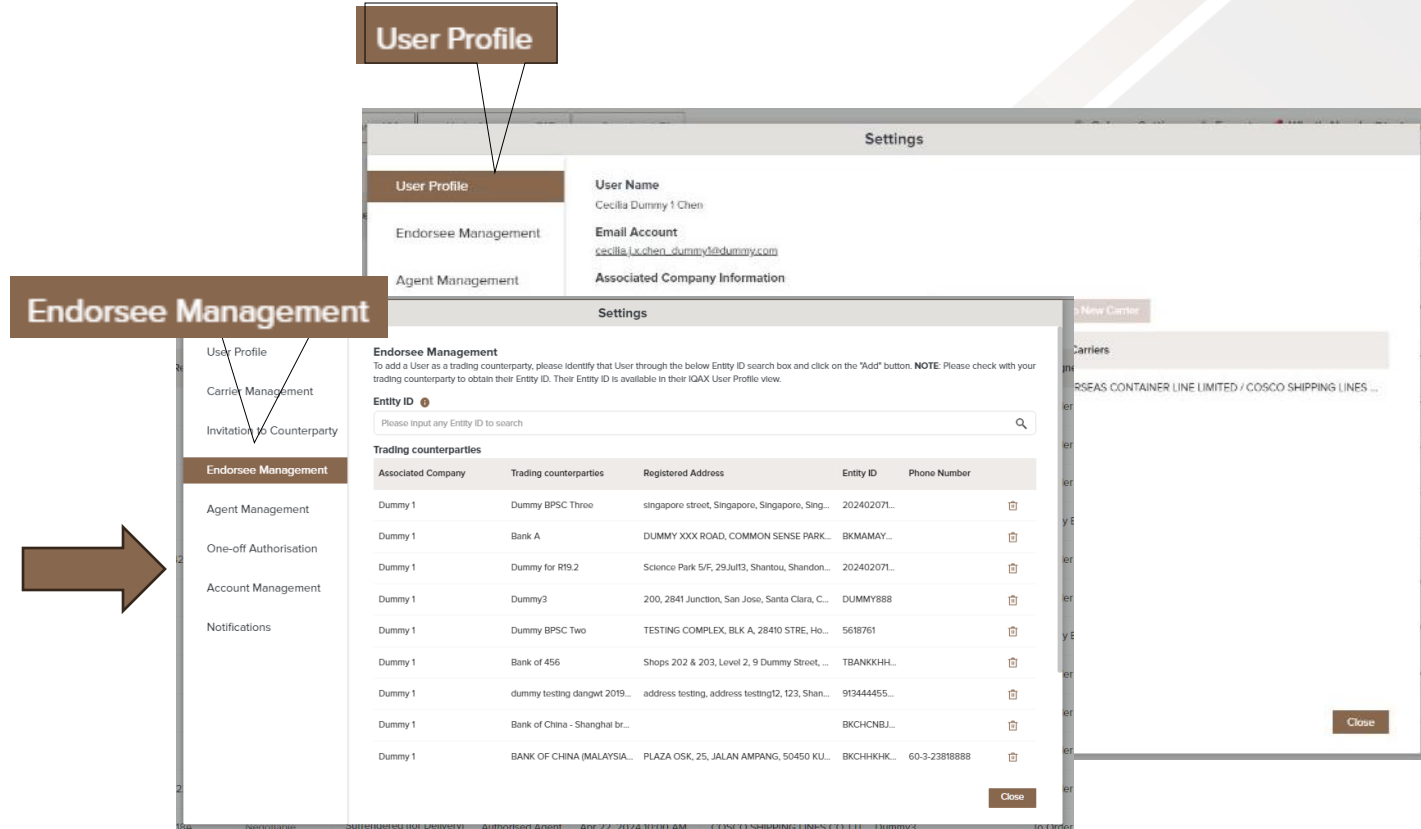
User Profile

Settings

User Profile

Endorsee Management

Agent Management

User Name
Cecilia Dummy 1 Chen

Email Account
cecilia.j.x.chen_dummy1@dummy.com

Associated Company Information

New Carrier

Carriers

RSEAS CONTAINER LINE LIMITED / COSCO SHIPPING LINES ...

Close

Endorsee Management

Settings

User Profile

Carrier Management

Invitation to Counterparty

Endorsee Management

Agent Management

One-off Authorisation

Account Management

Notifications

Endorsee Management
To add a User as a trading counterparty, please identify that User through the below Entity ID search box and click on the "Add" button. **NOTE**: Please check with your trading counterparty to obtain their Entity ID. Their Entity ID is available in their IQAX User Profile view.

Entity ID

Please input any Entity ID to search

Trading counterparties

| Associated Company | Trading counterparties | Registered Address | Entity ID | Phone Number |
|---|---|---|---|---|
| Dummy 1 | Dummy BPSC Three | singapore street, Singapore, Singapore, Sing... | 202402071... | |
| Dummy 1 | Bank A | DUMMY XXX ROAD, COMMON SENSE PARK... | BKMAMAY... | |
| Dummy 1 | Dummy for R19.2 | Science Park 5/F, 29Jul13, Shantou, Shandon... | 202402071... | |
| Dummy 1 | Dummy3 | 200, 2841 Junction, San Jose, Santa Clara, C... | DUMMY888 | |
| Dummy 1 | Dummy BPSC Two | TESTING COMPLEX, BLK A, 28410 STRE, Ho... | 5618761 | |
| Dummy 1 | Bank of 456 | Shops 202 & 203, Level 2, 9 Dummy Street, ... | TBANKKHH... | |
| Dummy 1 | dummy testing dangwt 2019... | address testing, address testing12, 123, Shan... | 913444455... | |
| Dummy 1 | Bank of China - Shanghai br... | | BKCHCNBJ... | |
| Dummy 1 | BANK OF CHINA (MALAYSIA... | PLAZA OSK, 25, JALAN AMPANG, 50450 KU... | BKCHHKHK... | 60-3-23818888 |

Close

Surrendered (for Delivery) Authorised Agent Apr 22, 2024 10:00 AM COSCO SHIPPING LINES CO LTD Dummy3